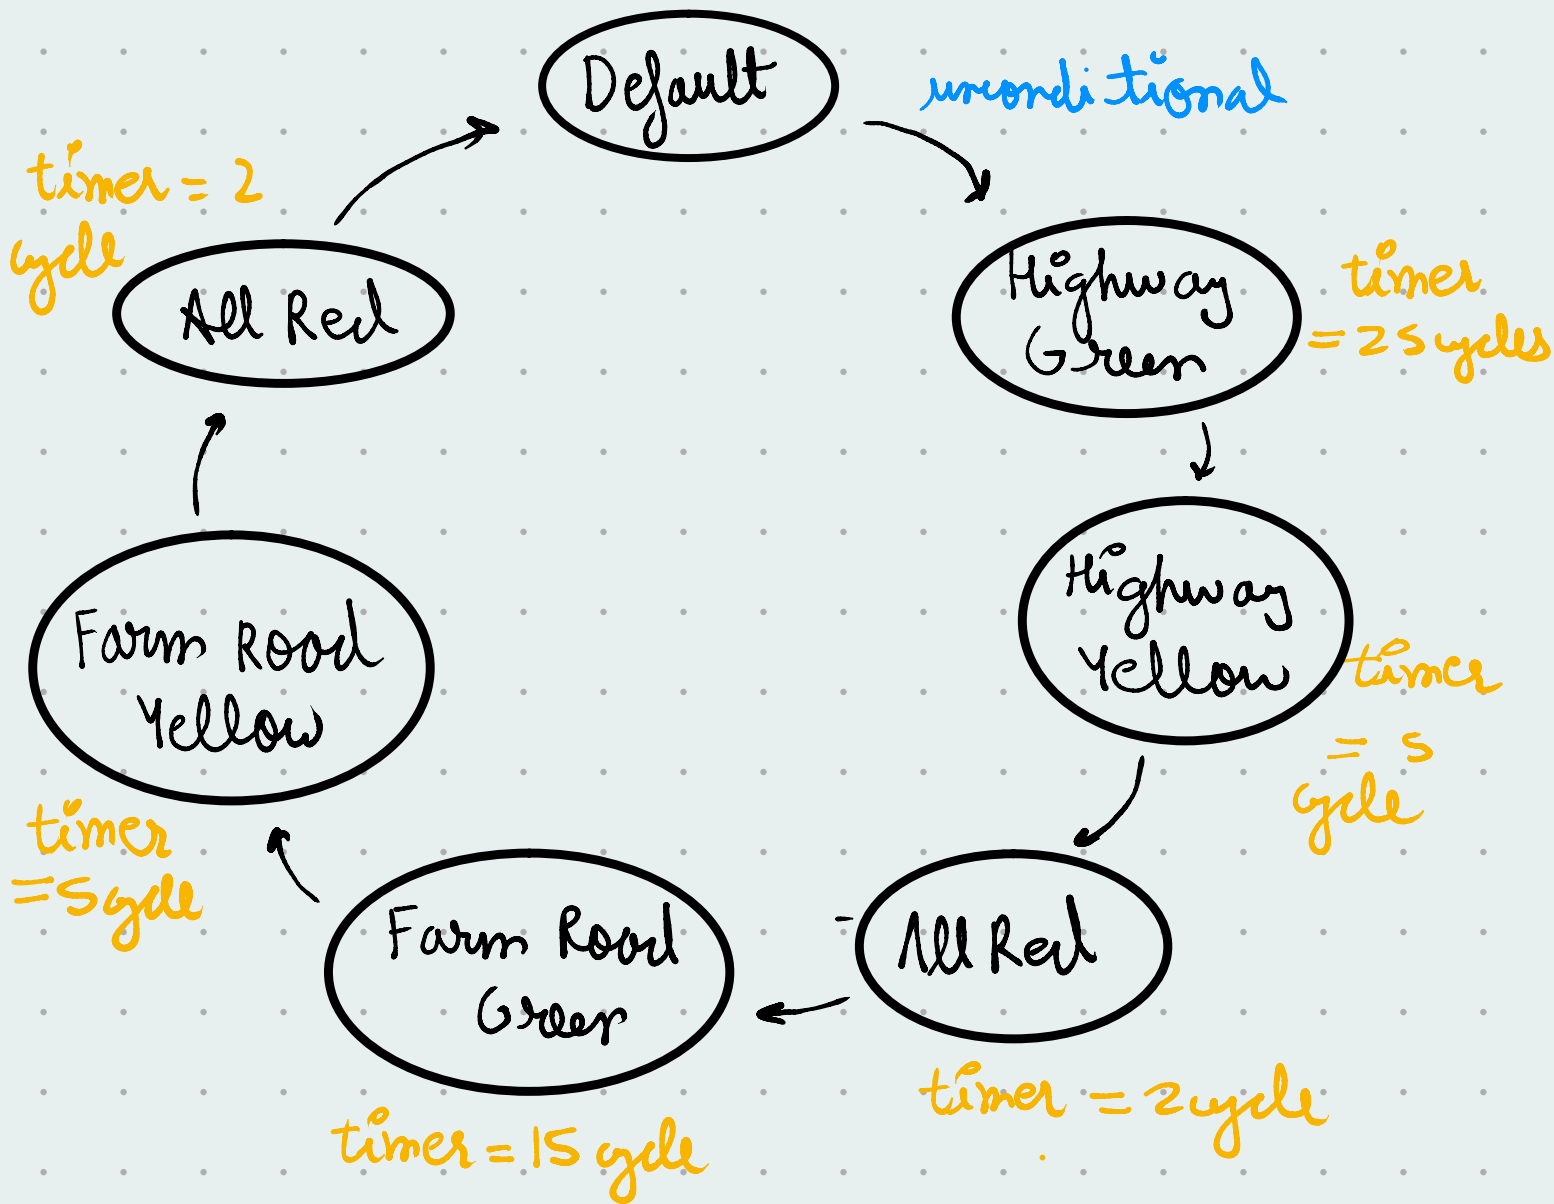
Default

unconditional

timer = 2 cycle

All Red

Highway Green

timer = 25 cycles

Highway Yellow

timer = 5 cycle

Farm Road Yellow

timer = 5 cycle

Farm Road Green

All Red

timer = 2 cycle

timer = 15 cycle